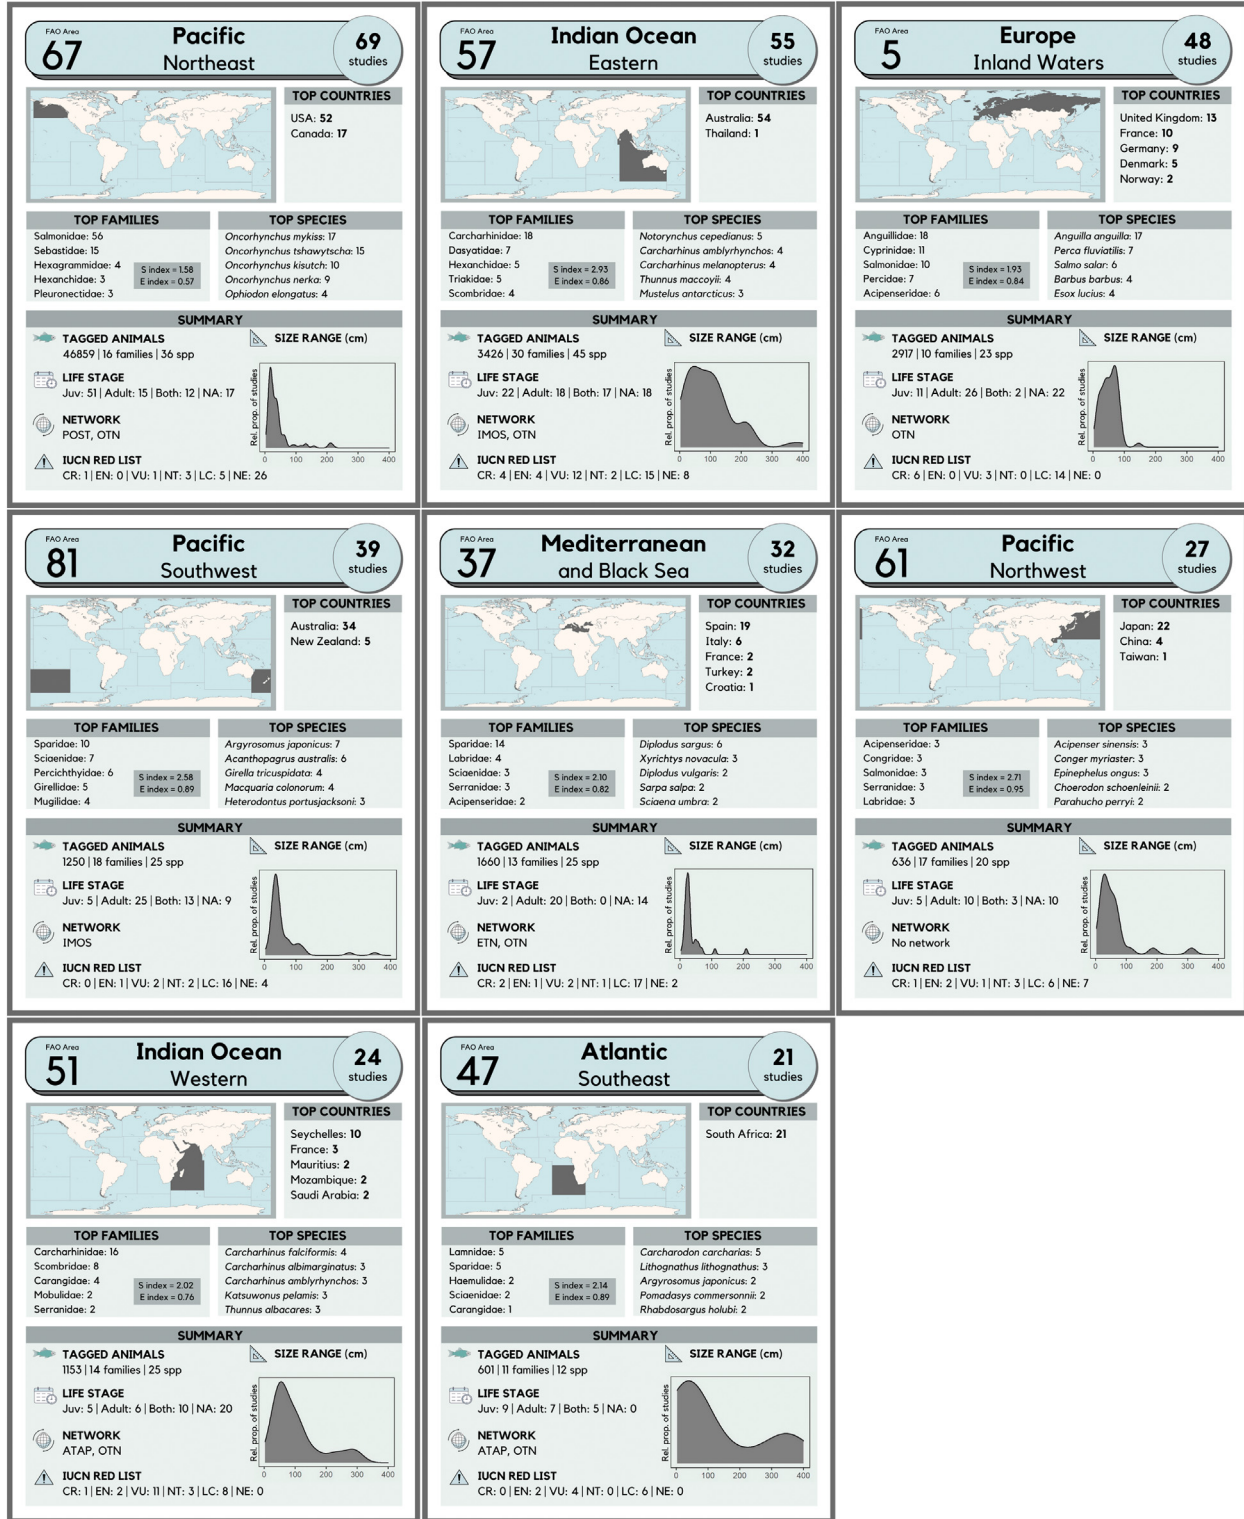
FAO Area
67
Pacific
Northeast
69
studies

TOP COUNTRIES
USA: 52
Canada: 17

TOP FAMILIES
Salmonidae: 56
Sebastidae: 15
Hexagrammidae: 4
Hexanchidae: 3
Pleuronectidae: 3
S index = 1.58
E index = 0.57

TOP SPECIES
*Oncorhynchus mykiss*: 17
*Oncorhynchus tshawytscha*: 15
*Oncorhynchus kisutch*: 10
*Oncorhynchus nerka*: 9
*Ophiodon elongatus*: 4

SUMMARY
TAGGED ANIMALS
46859 | 16 families | 36 spp
SIZE RANGE (cm)
LIFE STAGE
Juv: 51 | Adult: 15 | Both: 12 | NA: 17
Rel. prop. of studies
0 100 200 300 400
NETWORK
POST, OTN
IUCN RED LIST
CR: 1 | EN: 0 | VU: 1 | NT: 3 | LC: 5 | NE: 26

FAO Area
57
Indian Ocean
Eastern
55
studies

TOP COUNTRIES
Australia: 54
Thailand: 1

TOP FAMILIES
Carcharhinidae: 18
Dasyatidae: 7
Hexanchidae: 5
Triakidae: 5
Scombridae: 4
S index = 2.93
E index = 0.86

TOP SPECIES
*Notorynchus cepedianus*: 5
*Carcharhinus amblyrhynchos*: 4
*Carcharhinus melanopterus*: 4
*Thunnus maccoyii*: 4
*Mustelus antarcticus*: 3

SUMMARY
TAGGED ANIMALS
3426 | 30 families | 45 spp
SIZE RANGE (cm)
LIFE STAGE
Juv: 22 | Adult: 18 | Both: 17 | NA: 18
Rel. prop. of studies
0 100 200 300 400
NETWORK
IMOS, OTN
IUCN RED LIST
CR: 4 | EN: 4 | VU: 12 | NT: 2 | LC: 15 | NE: 8

FAO Area
5
Europe
Inland Waters
48
studies

TOP COUNTRIES
United Kingdom: 13
France: 10
Germany: 9
Denmark: 5
Norway: 2

TOP FAMILIES
Anguillidae: 18
Cyprinidae: 11
Salmonidae: 10
Percidae: 7
Acipenseridae: 6
S index = 1.93
E index = 0.84

TOP SPECIES
*Anguilla anguilla*: 17
*Perca fluviatilis*: 7
*Salmo salar*: 6
*Barbus barbus*: 4
*Esox lucius*: 4

SUMMARY
TAGGED ANIMALS
2917 | 10 families | 23 spp
SIZE RANGE (cm)
LIFE STAGE
Juv: 11 | Adult: 26 | Both: 2 | NA: 22
Rel. prop. of studies
0 100 200 300 400
NETWORK
OTN
IUCN RED LIST
CR: 6 | EN: 0 | VU: 3 | NT: 0 | LC: 14 | NE: 0

FAO Area
81
Pacific
Southwest
39
studies

TOP COUNTRIES
Australia: 34
New Zealand: 5

TOP FAMILIES
Sparidae: 10
Sciaenidae: 7
Percichthyidae: 6
Girellidae: 5
Mugilidae: 4
S index = 2.58
E index = 0.89

TOP SPECIES
*Argyrosomus japonicus*: 7
*Acanthopagrus australis*: 6
*Girella tricuspidata*: 4
*Macquaria colonorum*: 4
*Heterodontus portusjacksoni*: 3

SUMMARY
TAGGED ANIMALS
1250 | 18 families | 25 spp
SIZE RANGE (cm)
LIFE STAGE
Juv: 5 | Adult: 25 | Both: 13 | NA: 9
Rel. prop. of studies
0 100 200 300 400
NETWORK
IMOS
IUCN RED LIST
CR: 0 | EN: 1 | VU: 2 | NT: 2 | LC: 16 | NE: 4

FAO Area
37
Mediterranean
and Black Sea
32
studies

TOP COUNTRIES
Spain: 19
Italy: 6
France: 2
Turkey: 2
Croatia: 1

TOP FAMILIES
Sparidae: 14
Labridae: 4
Sciaenidae: 3
Serranidae: 3
Acipenseridae: 2
S index = 2.10
E index = 0.82

TOP SPECIES
*Diplodus sargus*: 6
*Xyrichtys novacula*: 3
*Diplodus vulgaris*: 2
*Sarpa salpa*: 2
*Sciaena umbra*: 2

SUMMARY
TAGGED ANIMALS
1660 | 13 families | 25 spp
SIZE RANGE (cm)
LIFE STAGE
Juv: 2 | Adult: 20 | Both: 0 | NA: 14
Rel. prop. of studies
0 100 200 300 400
NETWORK
ETN, OTN
IUCN RED LIST
CR: 2 | EN: 1 | VU: 2 | NT: 1 | LC: 17 | NE: 2

FAO Area
61
Pacific
Northwest
27
studies

TOP COUNTRIES
Japan: 22
China: 4
Taiwan: 1

TOP FAMILIES
Acipenseridae: 3
Congridae: 3
Salmonidae: 3
Serranidae: 3
Labridae: 3
S index = 2.71
E index = 0.95

TOP SPECIES
*Acipenser sinensis*: 3
*Conger myriaster*: 3
*Epinephelus ongus*: 3
*Choerodon schoenleinii*: 2
*Parahucho perryi*: 2

SUMMARY
TAGGED ANIMALS
636 | 17 families | 20 spp
SIZE RANGE (cm)
LIFE STAGE
Juv: 5 | Adult: 10 | Both: 3 | NA: 10
Rel. prop. of studies
0 100 200 300 400
NETWORK
No network
IUCN RED LIST
CR: 1 | EN: 2 | VU: 1 | NT: 3 | LC: 6 | NE: 7

FAO Area
51
Indian Ocean
Western
24
studies

TOP COUNTRIES
Seychelles: 10
France: 3
Mauritius: 2
Mozambique: 2
Saudi Arabia: 2

TOP FAMILIES
Carcharhinidae: 16
Scombridae: 8
Carangidae: 4
Mobulidae: 2
Serranidae: 2
S index = 2.02
E index = 0.76

TOP SPECIES
*Carcharhinus falciformis*: 4
*Carcharhinus albimarginatus*: 3
*Carcharhinus amblyrhynchos*: 3
*Katsuwonus pelamis*: 3
*Thunnus albacares*: 3

SUMMARY
TAGGED ANIMALS
1153 | 14 families | 25 spp
SIZE RANGE (cm)
LIFE STAGE
Juv: 5 | Adult: 6 | Both: 10 | NA: 20
Rel. prop. of studies
0 100 200 300 400
NETWORK
ATAP, OTN
IUCN RED LIST
CR: 1 | EN: 2 | VU: 11 | NT: 3 | LC: 8 | NE: 0

FAO Area
47
Atlantic
Southeast
21
studies

TOP COUNTRIES
South Africa: 21

TOP FAMILIES
Lamnidae: 5
Sparidae: 5
Haemulidae: 2
Sciaenidae: 2
Carangidae: 1
S index = 2.14
E index = 0.89

TOP SPECIES
*Carcharodon carcharias*: 5
*Lithognathus lithognathus*: 3
*Argyrosomus japonicus*: 2
*Pomadasys commersonnii*: 2
*Rhabdosargus holubi*: 2

SUMMARY
TAGGED ANIMALS
601 | 11 families | 12 spp
SIZE RANGE (cm)
LIFE STAGE
Juv: 9 | Adult: 7 | Both: 5 | NA: 0
Rel. prop. of studies
0 100 200 300 400
NETWORK
ATAP, OTN
IUCN RED LIST
CR: 0 | EN: 2 | VU: 4 | NT: 0 | LC: 6 | NE: 0